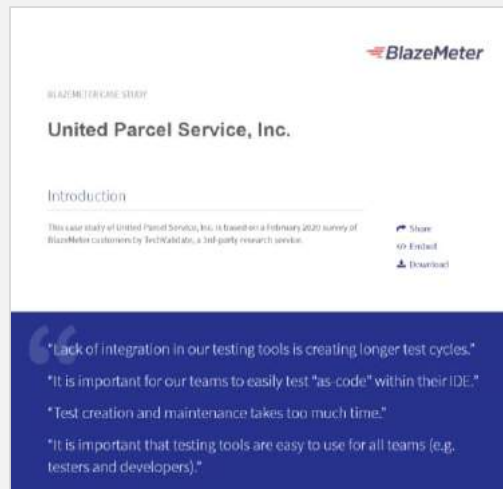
BlazeMeter

BLAZEMETER CASE STUDY

United Parcel Service, Inc.

Introduction

This case study of United Parcel Service, Inc. is based on a February 2020 survey of BlazeMeter customers by TechValidate, a 3rd-party research service.

Share
Embed
Download

"Lack of integration in our testing tools is creating longer test cycles."

"It is important for our teams to easily test "as-code" within their IDE."

"Test creation and maintenance takes too much time."

"It is important that testing tools are easy to use for all teams (e.g. testers and developers)."